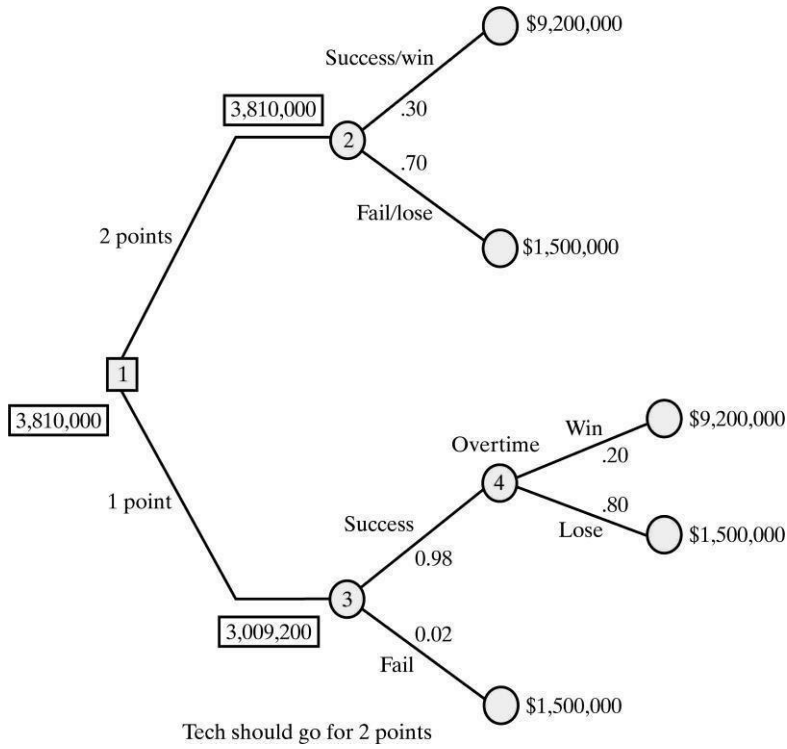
Success/win

\$9,200,000

3,810,000

2

.30

.70

Fail/lose

2 points

\$1,500,000

1

3,810,000

Overtime

Win

\$9,200,000

.20

4

1 point

Success

.80

Lose

\$1,500,000

0.98

3

3,009,200

0.02

Fail

\$1,500,000

Tech should go for 2 points